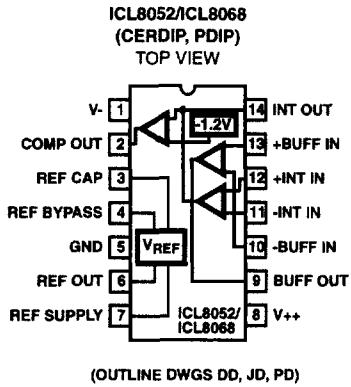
ICL8052/ICL8068
(CERDIP, PDIP)
TOP VIEW

V- 1
COMP OUT 2
REF CAP 3
REF BYPASS 4
GND 5
REF OUT 6
REF SUPPLY 7

14 INT OUT
13 +BUFF IN
12 +INT IN
11 -INT IN
10 -BUFF IN
9 BUFF OUT
8 V++

-1.2V
$V_{REF}$
ICL8052/
ICL8068

(OUTLINE DWGS DD, JD, PD)